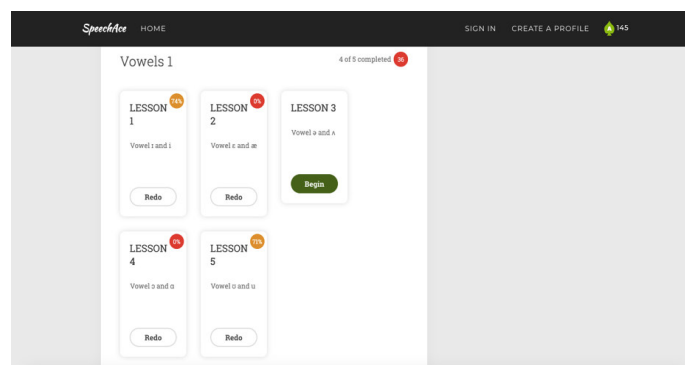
SpeechAce HOME

SIGN IN CREATE A PROFILE 145

Vowels 1

4 of 5 completed 36

LESSON 1 74%

Vowel ɪ and i

Redo

LESSON 2 0%

Vowel ɛ and æ

Redo

LESSON 3

Vowel ə and ʌ

Begin

LESSON 4 0%

Vowel ɔ and ɑ

Redo

LESSON 5 71%

Vowel ʊ and u

Redo